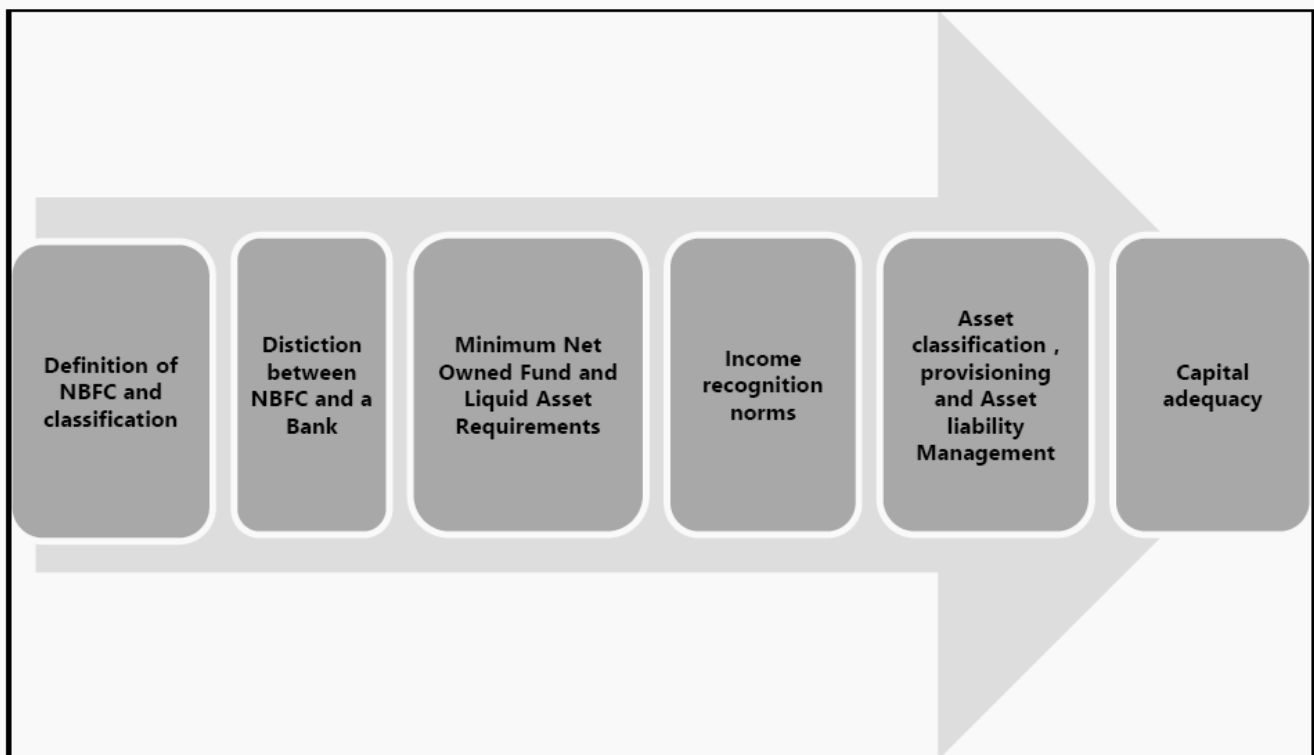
Definition of NBFC and classification

Distiction between NBFC and a Bank

Minimum Net Owned Fund and Liquid Asset Requirements

Income recognition norms

Asset classification , provisioning and Asset liability Management

Capital adequacy